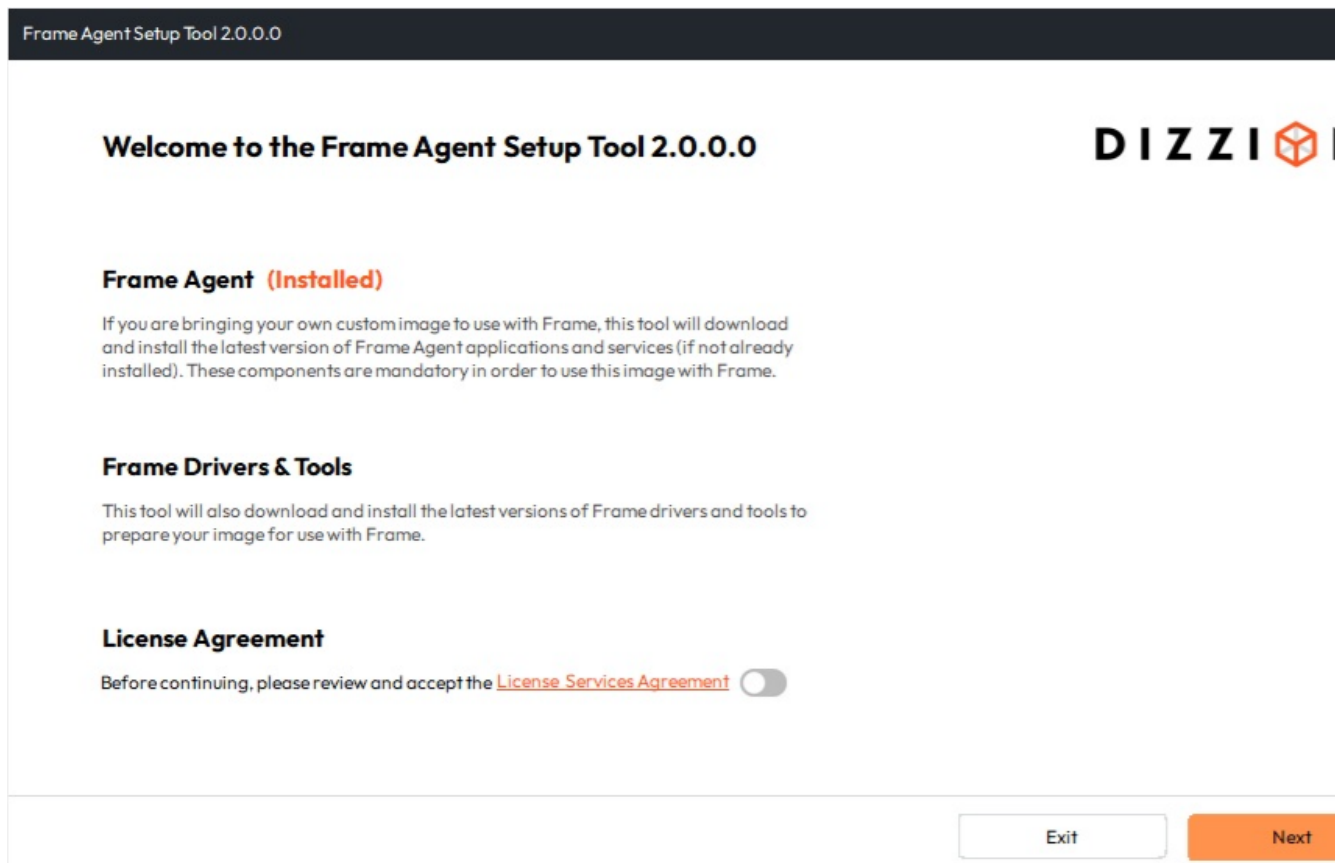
Frame Agent Setup Tool 2.0.0.0

Welcome to the Frame Agent Setup Tool 2.0.0.0

DIZZI

Frame Agent (Installed)

If you are bringing your own custom image to use with Frame, this tool will download and install the latest version of Frame Agent applications and services (if not already installed). These components are mandatory in order to use this image with Frame.

Frame Drivers & Tools

This tool will also download and install the latest versions of Frame drivers and tools to prepare your image for use with Frame.

License Agreement

Before continuing, please review and accept the License Services Agreement

Exit

Next